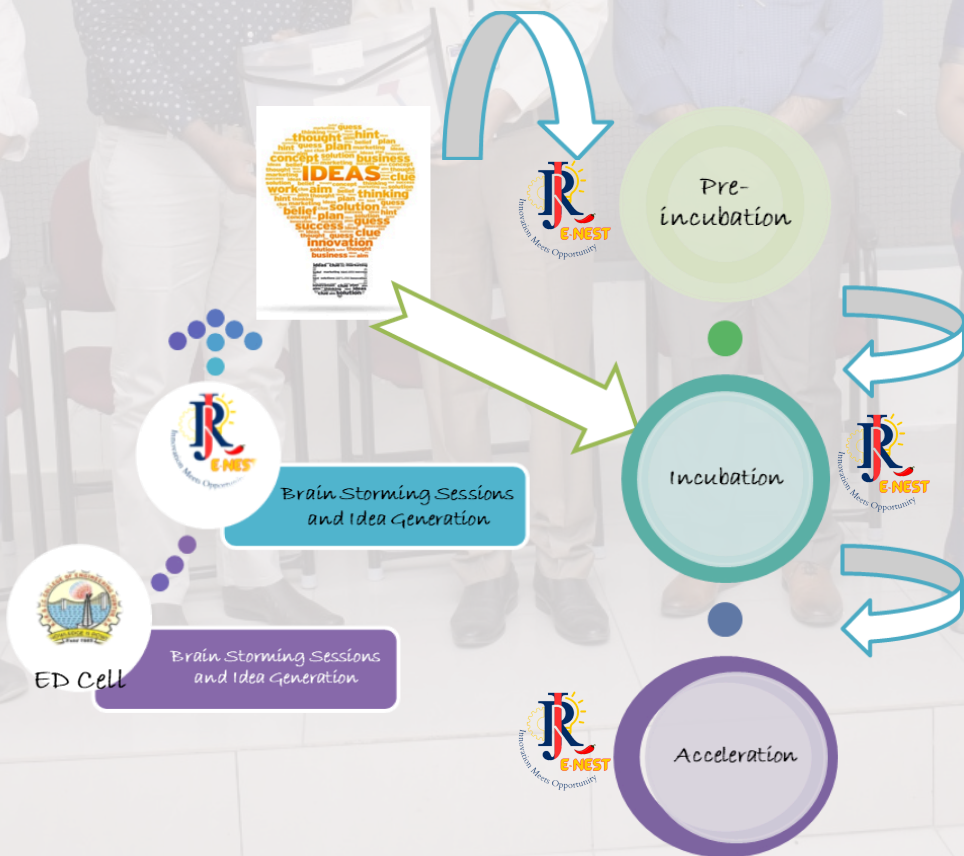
guess
hint
thought
plan
concept
business
IDEAS
clue
work
aim
thinking
belief
plan
solution
success
guess
clue
innovation
business

JR
E-NEST
Innovation Meets Opportunity

Pre-incubation

JR
E-NEST
Innovation Meets Opportunity

Brain Storming Sessions and Idea Generation

Incubation

JR
E-NEST
Innovation Meets Opportunity

ED Cell

Brain Storming Sessions and Idea Generation

JR
E-NEST
Innovation Meets Opportunity

Acceleration